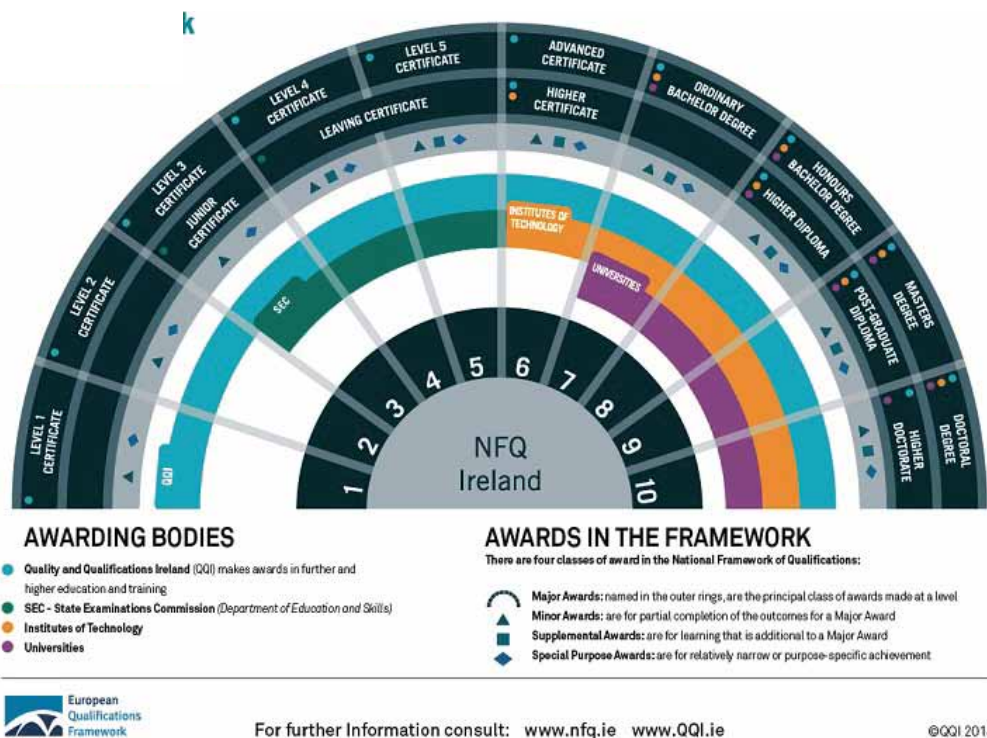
k

LEVEL 1 CERTIFICATE
LEVEL 2 CERTIFICATE
LEVEL 3 CERTIFICATE
JUNIOR CERTIFICATE
LEVEL 4 CERTIFICATE
LEAVING CERTIFICATE
LEVEL 5 CERTIFICATE
ADVANCED CERTIFICATE
HIGHER CERTIFICATE
ORDINARY BACHELOR DEGREE
HONOURS BACHELOR DEGREE
HIGHER DIPLOMA
MASTERS DEGREE
POST-GRADUATE DIPLOMA
DOCTORAL DEGREE
HIGHER DOCTORATE

QQI
SEC
INSTITUTES OF TECHNOLOGY
UNIVERSITIES

1 2 3 4 5 6 7 8 9 10

NFQ Ireland

AWARDING BODIES

Quality and Qualifications Ireland (QQI) makes awards in further and higher education and training
SEC - State Examinations Commission (Department of Education and Skills)
Institutes of Technology
Universities

AWARDS IN THE FRAMEWORK

There are four classes of award in the National Framework of Qualifications:

Major Awards: named in the outer rings, are the principal class of awards made at a level
Minor Awards: are for partial completion of the outcomes for a Major Award
Supplemental Awards: are for learning that is additional to a Major Award
Special Purpose Awards: are for relatively narrow or purpose-specific achievement

European Qualifications Framework

For further Information consult: www.nfq.ie www.QQI.ie

©QQI 201